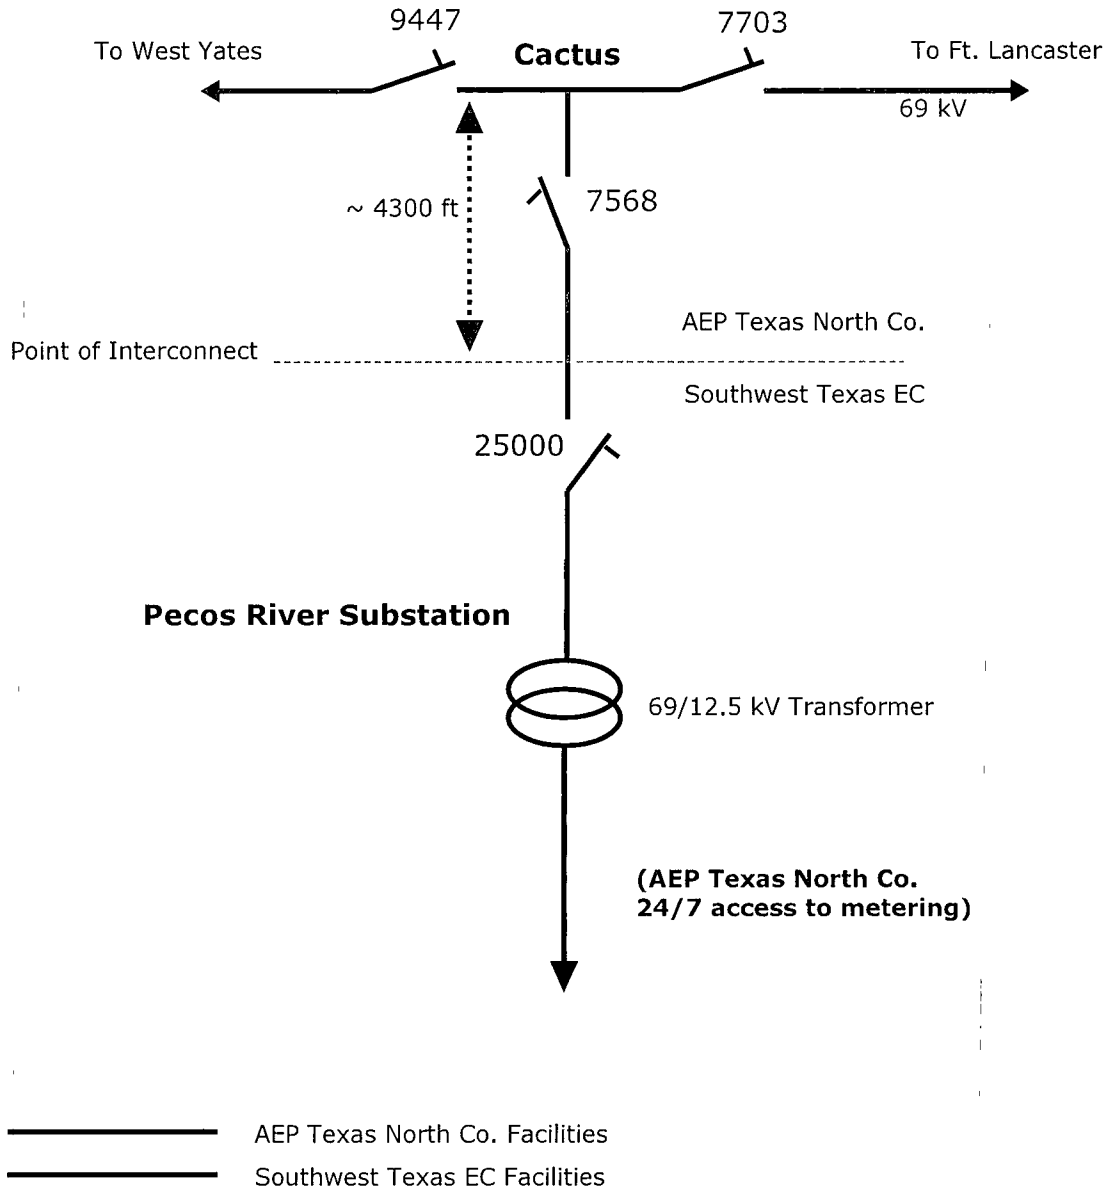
9447

7703

To West Yates

Cactus

To Ft. Lancaster

69 kV

~ 4300 ft

7568

AEP Texas North Co.

Point of Interconnect

Southwest Texas EC

25000

Pecos River Substation

69/12.5 kV Transformer

(AEP Texas North Co. 24/7 access to metering)

AEP Texas North Co. Facilities

Southwest Texas EC Facilities